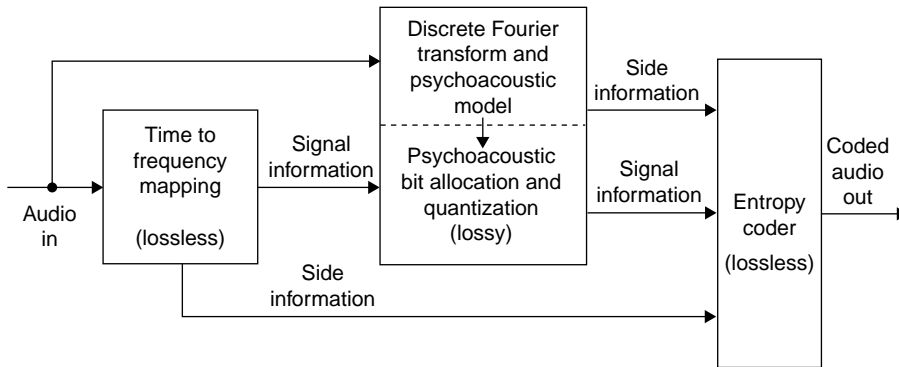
Discrete Fourier transform and psychoacoustic model

Side information

Time to frequency mapping

(lossless)

Signal information

Psychoacoustic bit allocation and quantization (lossy)

Signal information

Coded audio out

Audio in

Entropy coder

(lossless)

Side information